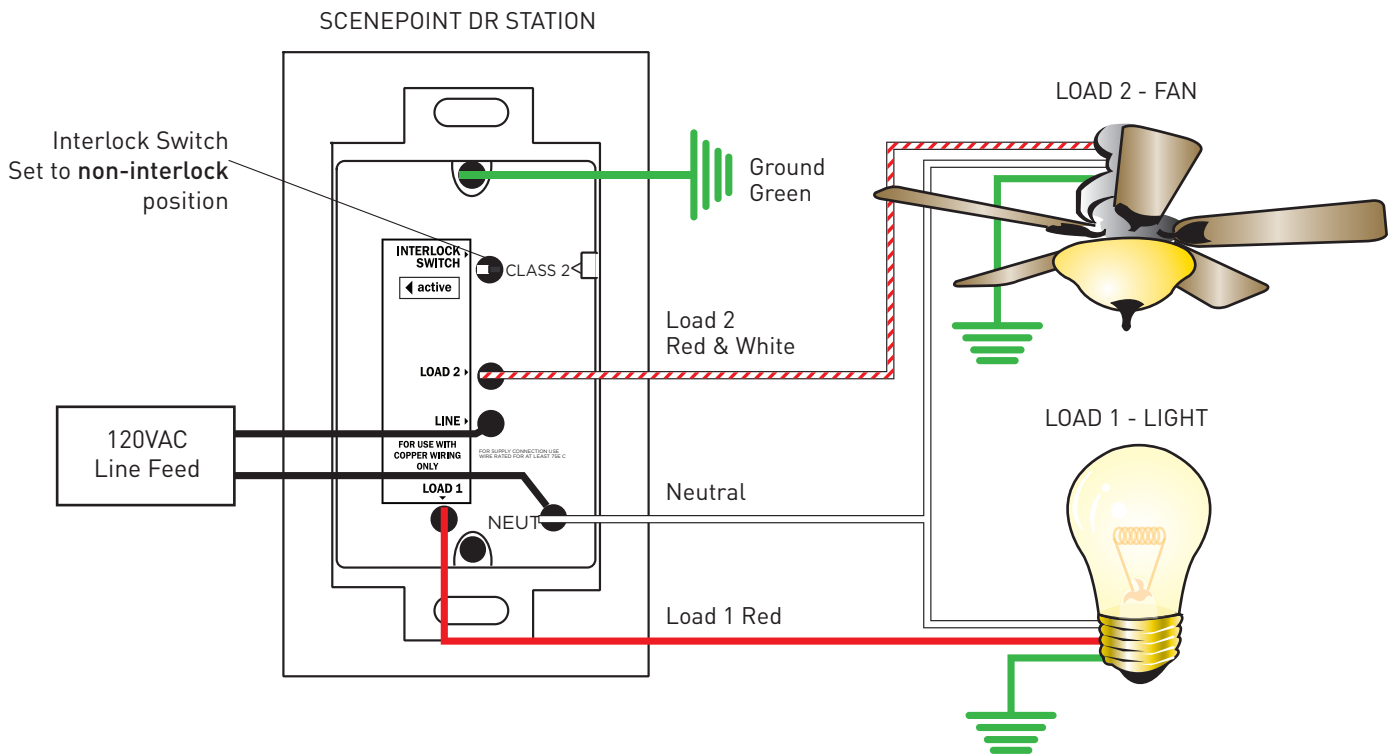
SCENEPOINT DR STATION

Interlock Switch
Set to non-interlock position

Ground
Green

LOAD 2 - FAN

INTERLOCK SWITCH

CLASS 2

active

Load 2
Red & White

LOAD 2

LINE

120VAC
Line Feed

FOR USE WITH COPPER WIRING ONLY

FOR SUPPLY CONNECTION USE WIRE RATED FOR AT LEAST 75° C

LOAD 1 - LIGHT

LOAD 1

Neutral

NEUT

Load 1 Red